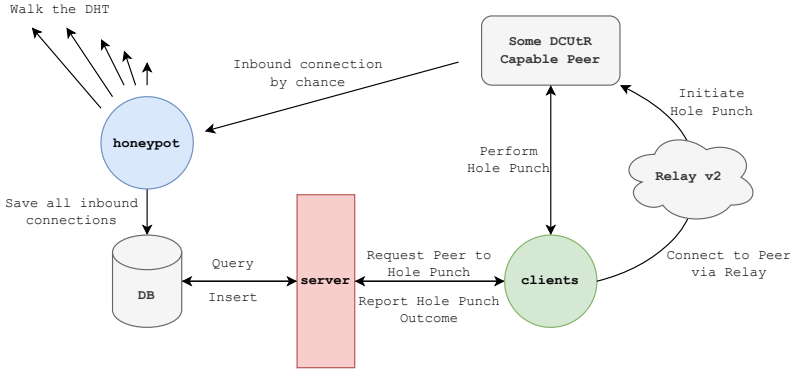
Walk the DHT

Some DCUtR Capable Peer

Inbound connection by chance

Initiate Hole Punch

honeypot

Perform Hole Punch

Relay v2

Save all inbound connections

Query

Request Peer to Hole Punch

Connect to Peer via Relay

DB

server

clients

Insert

Report Hole Punch Outcome